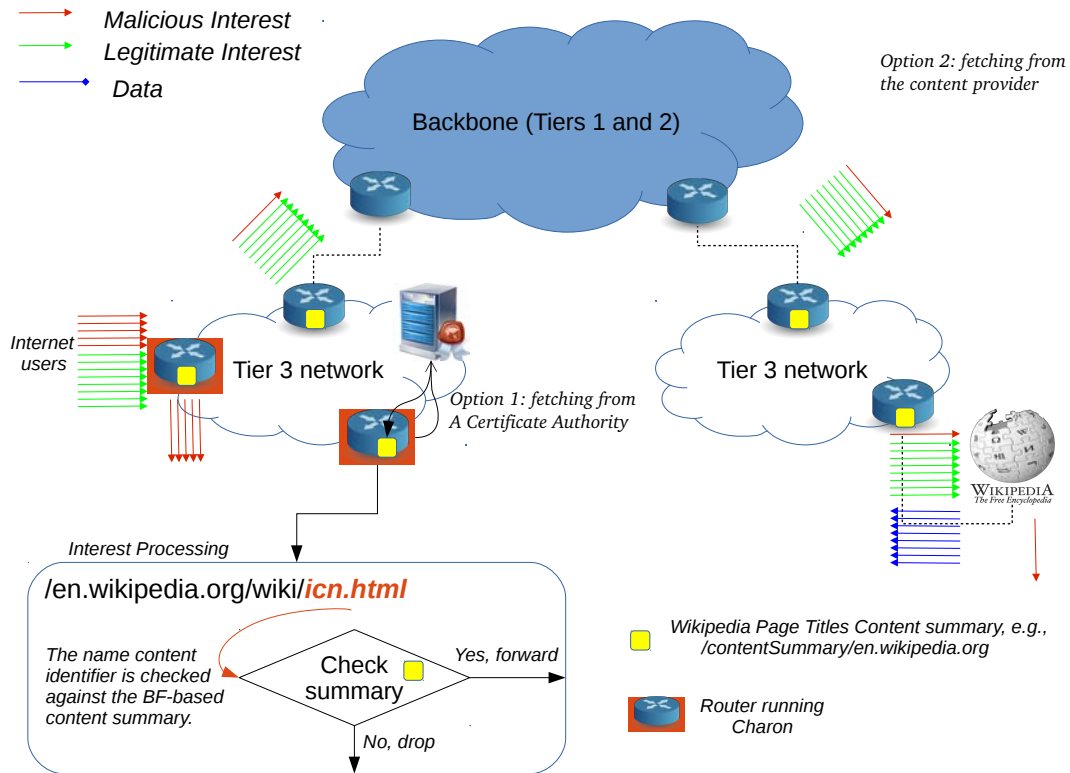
Malicious Interest
Legitimate Interest
Data

Backbone (Tiers 1 and 2)

Option 2: fetching from the content provider

Internet users

Tier 3 network

Option 1: fetching from A Certificate Authority

Tier 3 network

WIKIPEDIA
The Free Encyclopedia

Interest Processing

/en.wikipedia.org/wiki/icn.html

The name content identifier is checked against the BF-based content summary.

Check summary

Yes, forward

No, drop

Wikipedia Page Titles Content summary, e.g., /contentSummary/en.wikipedia.org

Router running Charon